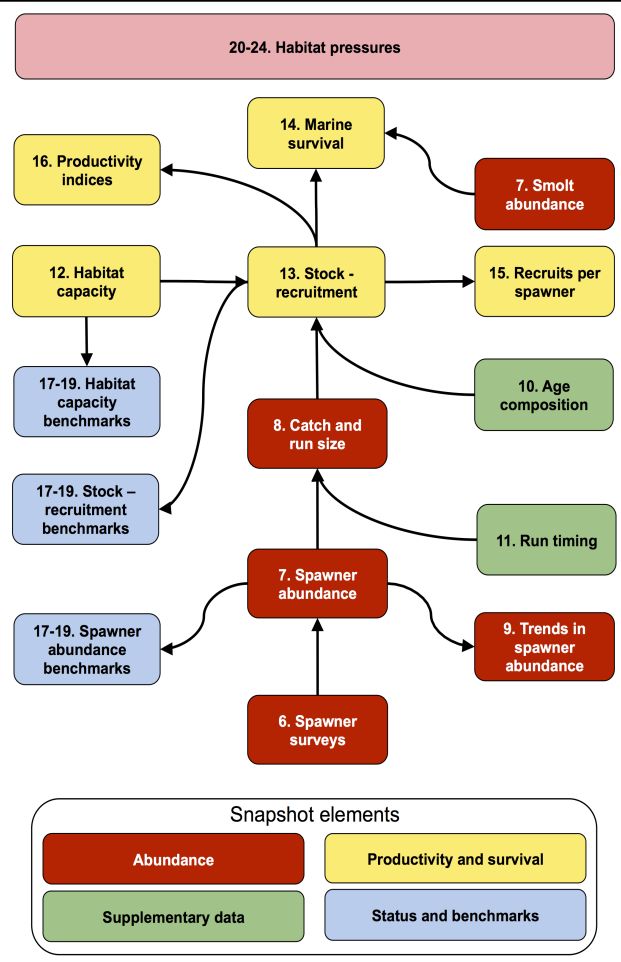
20-24. Habitat pressures

14. Marine survival

16. Productivity indices

7. Smolt abundance

12. Habitat capacity

13. Stock - recruitment

15. Recruits per spawner

17-19. Habitat capacity benchmarks

10. Age composition

8. Catch and run size

17-19. Stock – recruitment benchmarks

11. Run timing

7. Spawner abundance

17-19. Spawner abundance benchmarks

9. Trends in spawner abundance

6. Spawner surveys

Snapshot elements

Abundance

Productivity and survival

Supplementary data

Status and benchmarks